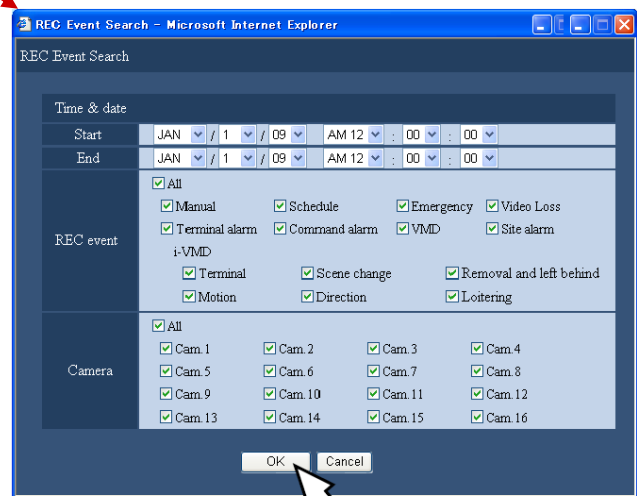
REC Event Search - Microsoft Internet Explorer

REC Event Search

Time & date

| Start | JAN / 1 / 09 | AM 12 : 00 : 00 |
|---|---|---|
| End | JAN / 1 / 09 | AM 12 : 00 : 00 |

REC event
All
Manual
Schedule
Emergency
Video Loss
Terminal alarm
Command alarm
VMD
Site alarm
i-VMD
Terminal
Scene change
Removal and left behind
Motion
Direction
Loitering

Camera
All
Cam.1
Cam.2
Cam.3
Cam.4
Cam.5
Cam.6
Cam.7
Cam.8
Cam.9
Cam.10
Cam.11
Cam.12
Cam.13
Cam.14
Cam.15
Cam.16

OK
Cancel